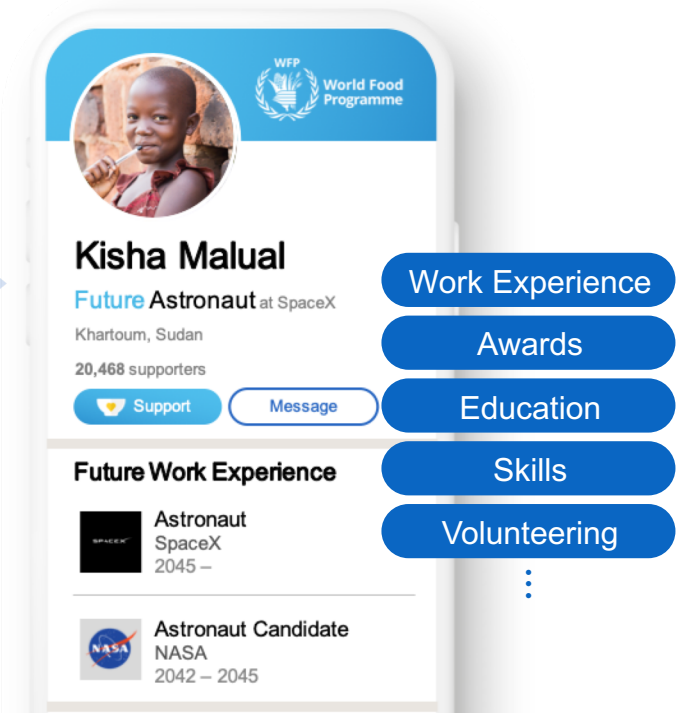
WFP World Food Programme

Kisha Malual

Future Astronaut at SpaceX

Khartoum, Sudan

20,468 supporters

Support

Message

Work Experience

Awards

Education

Skills

Volunteering

Future Work Experience

SPACEX

Astronaut
SpaceX
2045 –

NASA

Astronaut Candidate
NASA
2042 – 2045